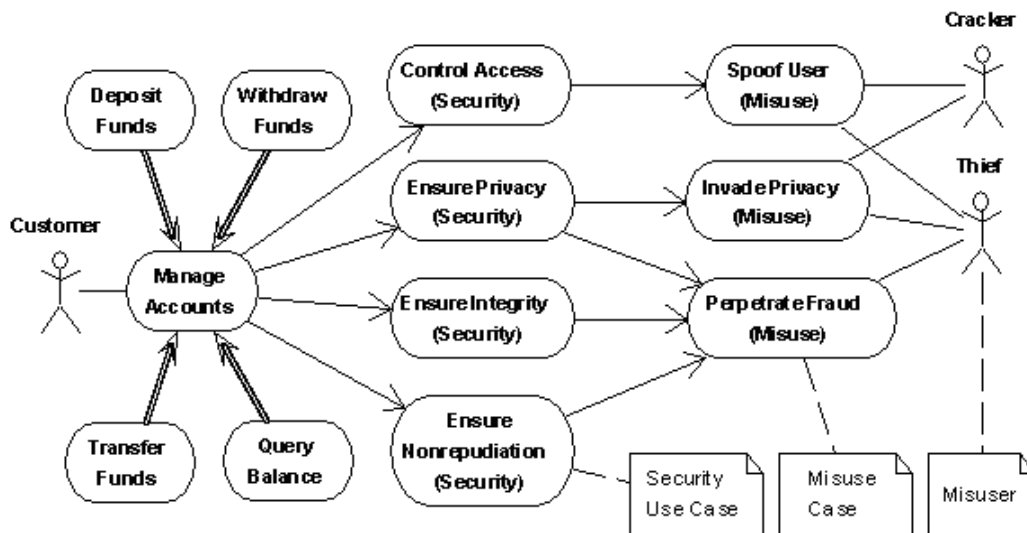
Cracker

Deposit Funds

Withdraw Funds

Control Access (Security)

Spoof User (Misuse)

Thief

Ensure Privacy (Security)

Invade Privacy (Misuse)

Customer

Manage Accounts

Ensure Integrity (Security)

Perpetrate Fraud (Misuse)

Ensure Nonrepudiation (Security)

Transfer Funds

Query Balance

Security Use Case

Misuse Case

Misuser